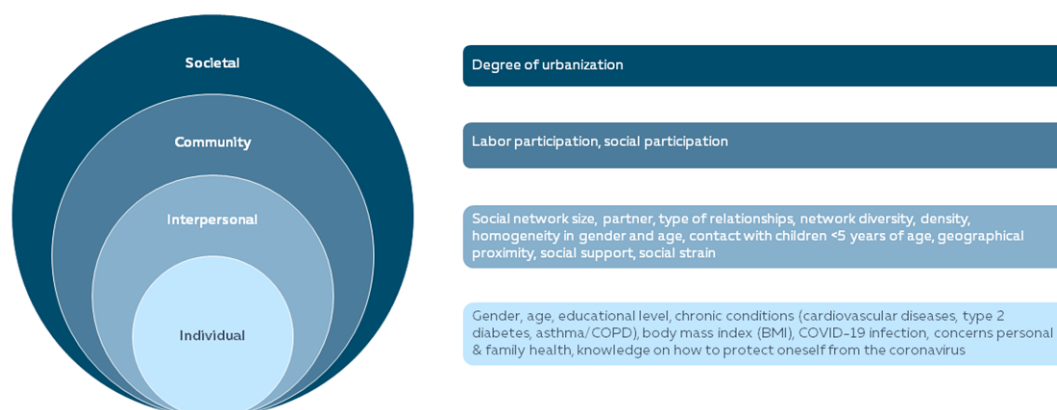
Societal

Community

Interpersonal

Individual

Degree of urbanization

Labor participation, social participation

Social network size, partner, type of relationships, network diversity, density, homogeneity in gender and age, contact with children <5 years of age, geographical proximity, social support, social strain

Gender, age, educational level, chronic conditions (cardiovascular diseases, type 2 diabetes, asthma/COPD), body mass index (BMI), COVID-19 infection, concerns personal & family health, knowledge on how to protect oneself from the coronavirus